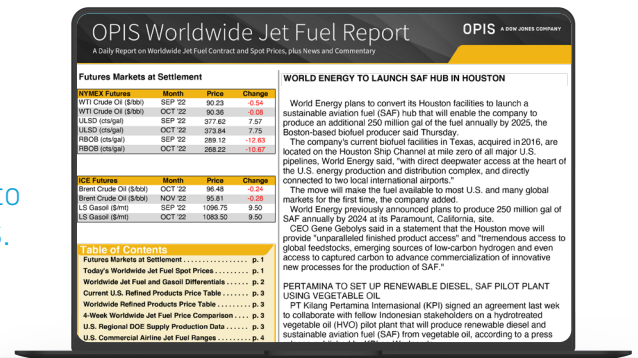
OPIS Worldwide Jet Fuel Report

OPIS A DOW JONES COMPANY

A Daily Report on Worldwide Jet Fuel Contract and Spot Prices, plus News and Commentary

Futures Markets at Settlement

| NYMEX Futures | Month | Price | Change |
|---|---|---|---|
| WTI Crude Oil ($/bbl) | SEP '22 | 90.23 | -0.54 |
| WTI Crude Oil ($/bbl) | OCT '22 | 90.36 | -0.08 |
| ULSD (cts/gal) | SEP '22 | 377.62 | 7.57 |
| ULSD (cts/gal) | OCT '22 | 373.84 | 7.75 |
| RBOB (cts/gal) | SEP '22 | 289.12 | -12.63 |
| RBOB (cts/gal) | OCT '22 | 268.22 | -10.67 |

| ICE Futures | Month | Price | Change |
|---|---|---|---|
| Brent Crude Oil ($/bbl) | OCT '22 | 96.48 | -0.24 |
| Brent Crude Oil ($/bbl) | NOV '22 | 95.81 | -0.28 |
| LS Gasoil ($/mt) | SEP '22 | 1096.75 | 9.50 |
| LS Gasoil ($/mt) | OCT '22 | 1083.50 | 9.50 |

Table of Contents
Futures Markets at Settlement .......... p. 1
Today's Worldwide Jet Fuel Spot Prices .......... p. 1
Worldwide Jet Fuel and Gasoil Differentials .......... p. 2
Current U.S. Refined Products Price Table .......... p. 3
Worldwide Refined Products Price Table .......... p. 3
4-Week Worldwide Jet Fuel Price Comparison .......... p. 3
U.S. Regional DOE Supply Production Data .......... p. 3
U.S. Commercial Airline Jet Fuel Ranges .......... p. 4

WORLD ENERGY TO LAUNCH SAF HUB IN HOUSTON

World Energy plans to convert its Houston facilities to launch a sustainable aviation fuel (SAF) hub that will enable the company to produce an additional 250 million gal of the fuel annually by 2025, the Boston-based biofuel producer said Thursday.

The company's current biofuel facilities in Texas, acquired in 2016, are located on the Houston Ship Channel at mile zero of all major U.S. pipelines, World Energy said, "with direct deepwater access at the heart of the U.S. energy production and distribution complex, and directly connected to two local international airports."

The move will make the fuel available to most U.S. and many global markets for the first time, the company added.

World Energy previously announced plans to produce 250 million gal of SAF annually by 2024 at its Paramount, California, site.

CEO Gene Gebolys said in a statement that the Houston move will provide "unparalleled finished product access" and "tremendous access to global feedstocks, emerging sources of low-carbon hydrogen and even access to captured carbon to advance commercialization of innovative new processes for the production of SAF."

PERTAMINA TO SET UP RENEWABLE DIESEL, SAF PILOT PLANT USING VEGETABLE OIL

PT Kilang Pertamina Internasional (KPI) signed an agreement last week to collaborate with fellow Indonesian stakeholders on a hydrotreated vegetable oil (HVO) pilot plant that will produce renewable diesel and sustainable aviation fuel (SAF) from vegetable oil, according to a press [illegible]